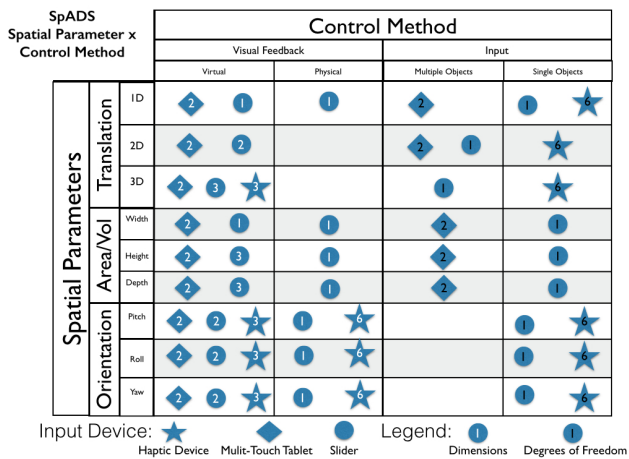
SpADS
Spatial Parameter x
Control Method

| | | Control Method | | | |
|---|---|---|---|---|---|
| | | Visual Feedback | | Input | |
| | | Virtual | Physical | Multiple Objects | Single Objects |
| Translation | 1D | 2 1 | 1 | 2 | 1 6 |
| | 2D | 2 2 | | 2 1 | 6 |
| | 3D | 2 3 3 | | 1 | 6 |
| Area/Vol | Width | 2 1 | 1 | 2 | 1 |
| | Height | 2 3 | 1 | 2 | 1 |
| | Depth | 2 3 | 1 | 2 | 1 |
| Orientation | Pitch | 2 2 3 | 1 6 | | 1 6 |
| | Roll | 2 2 3 | 1 6 | | 1 6 |
| | Yaw | 2 2 3 | 1 6 | | 1 6 |

Spatial Parameters

Input Device: Haptic Device Mulit-Touch Tablet Slider Legend: 1 Dimensions 1 Degrees of Freedom